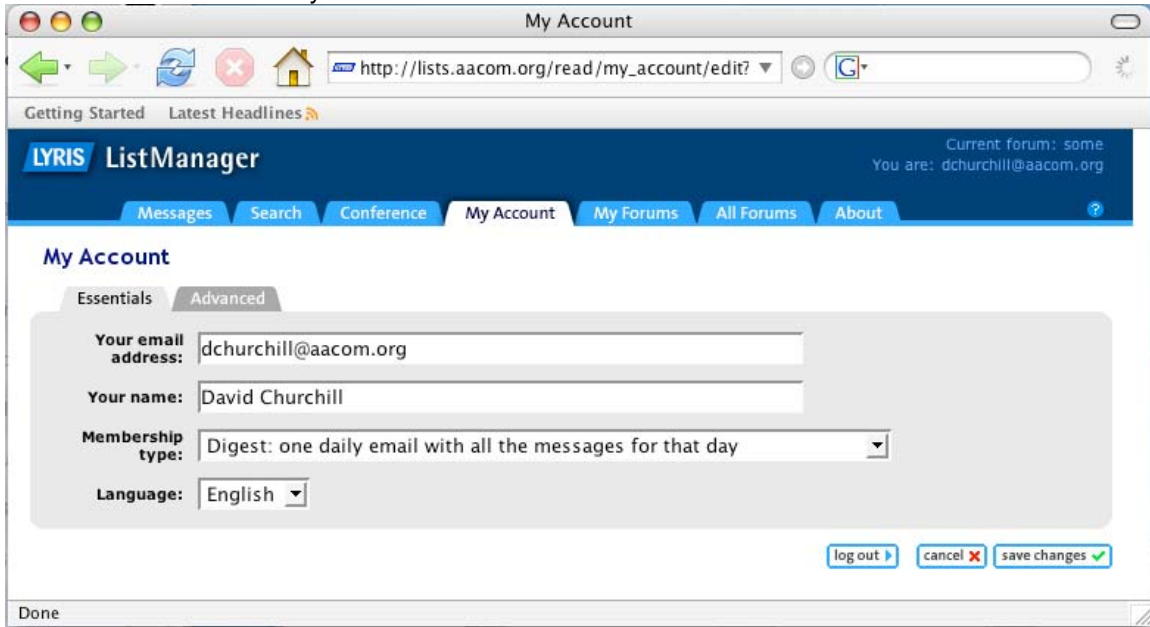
My Account

http://lists.aacom.org/read/my_account/edit?

G

Getting Started   Latest Headlines

LYRIS ListManager

Current forum: some
You are: dchurchill@aacom.org

Messages | Search | Conference | My Account | My Forums | All Forums | About

?

My Account

Essentials | Advanced

Your email address: dchurchill@aacom.org

Your name: David Churchill

Membership type: Digest: one daily email with all the messages for that day

Language: English

log out | cancel | save changes

Done